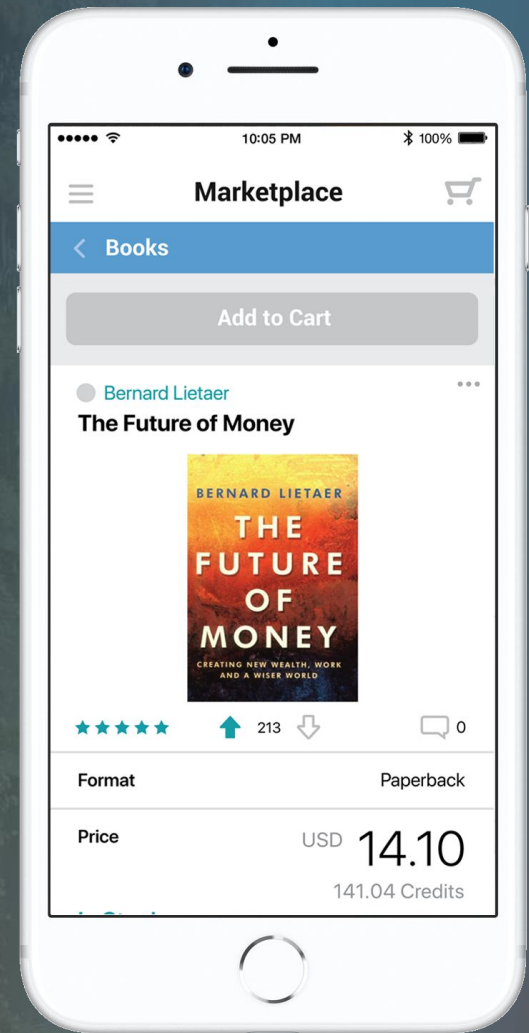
10:05 PM
100%

Marketplace

Books

Add to Cart

Bernard Lietaer
The Future of Money

BERNARD LIETAER
THE FUTURE OF MONEY
CREATING NEW WEALTH, WORK AND A WISER WORLD

213
0

Format
Paperback

Price
USD 14.10
141.04 Credits

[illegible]